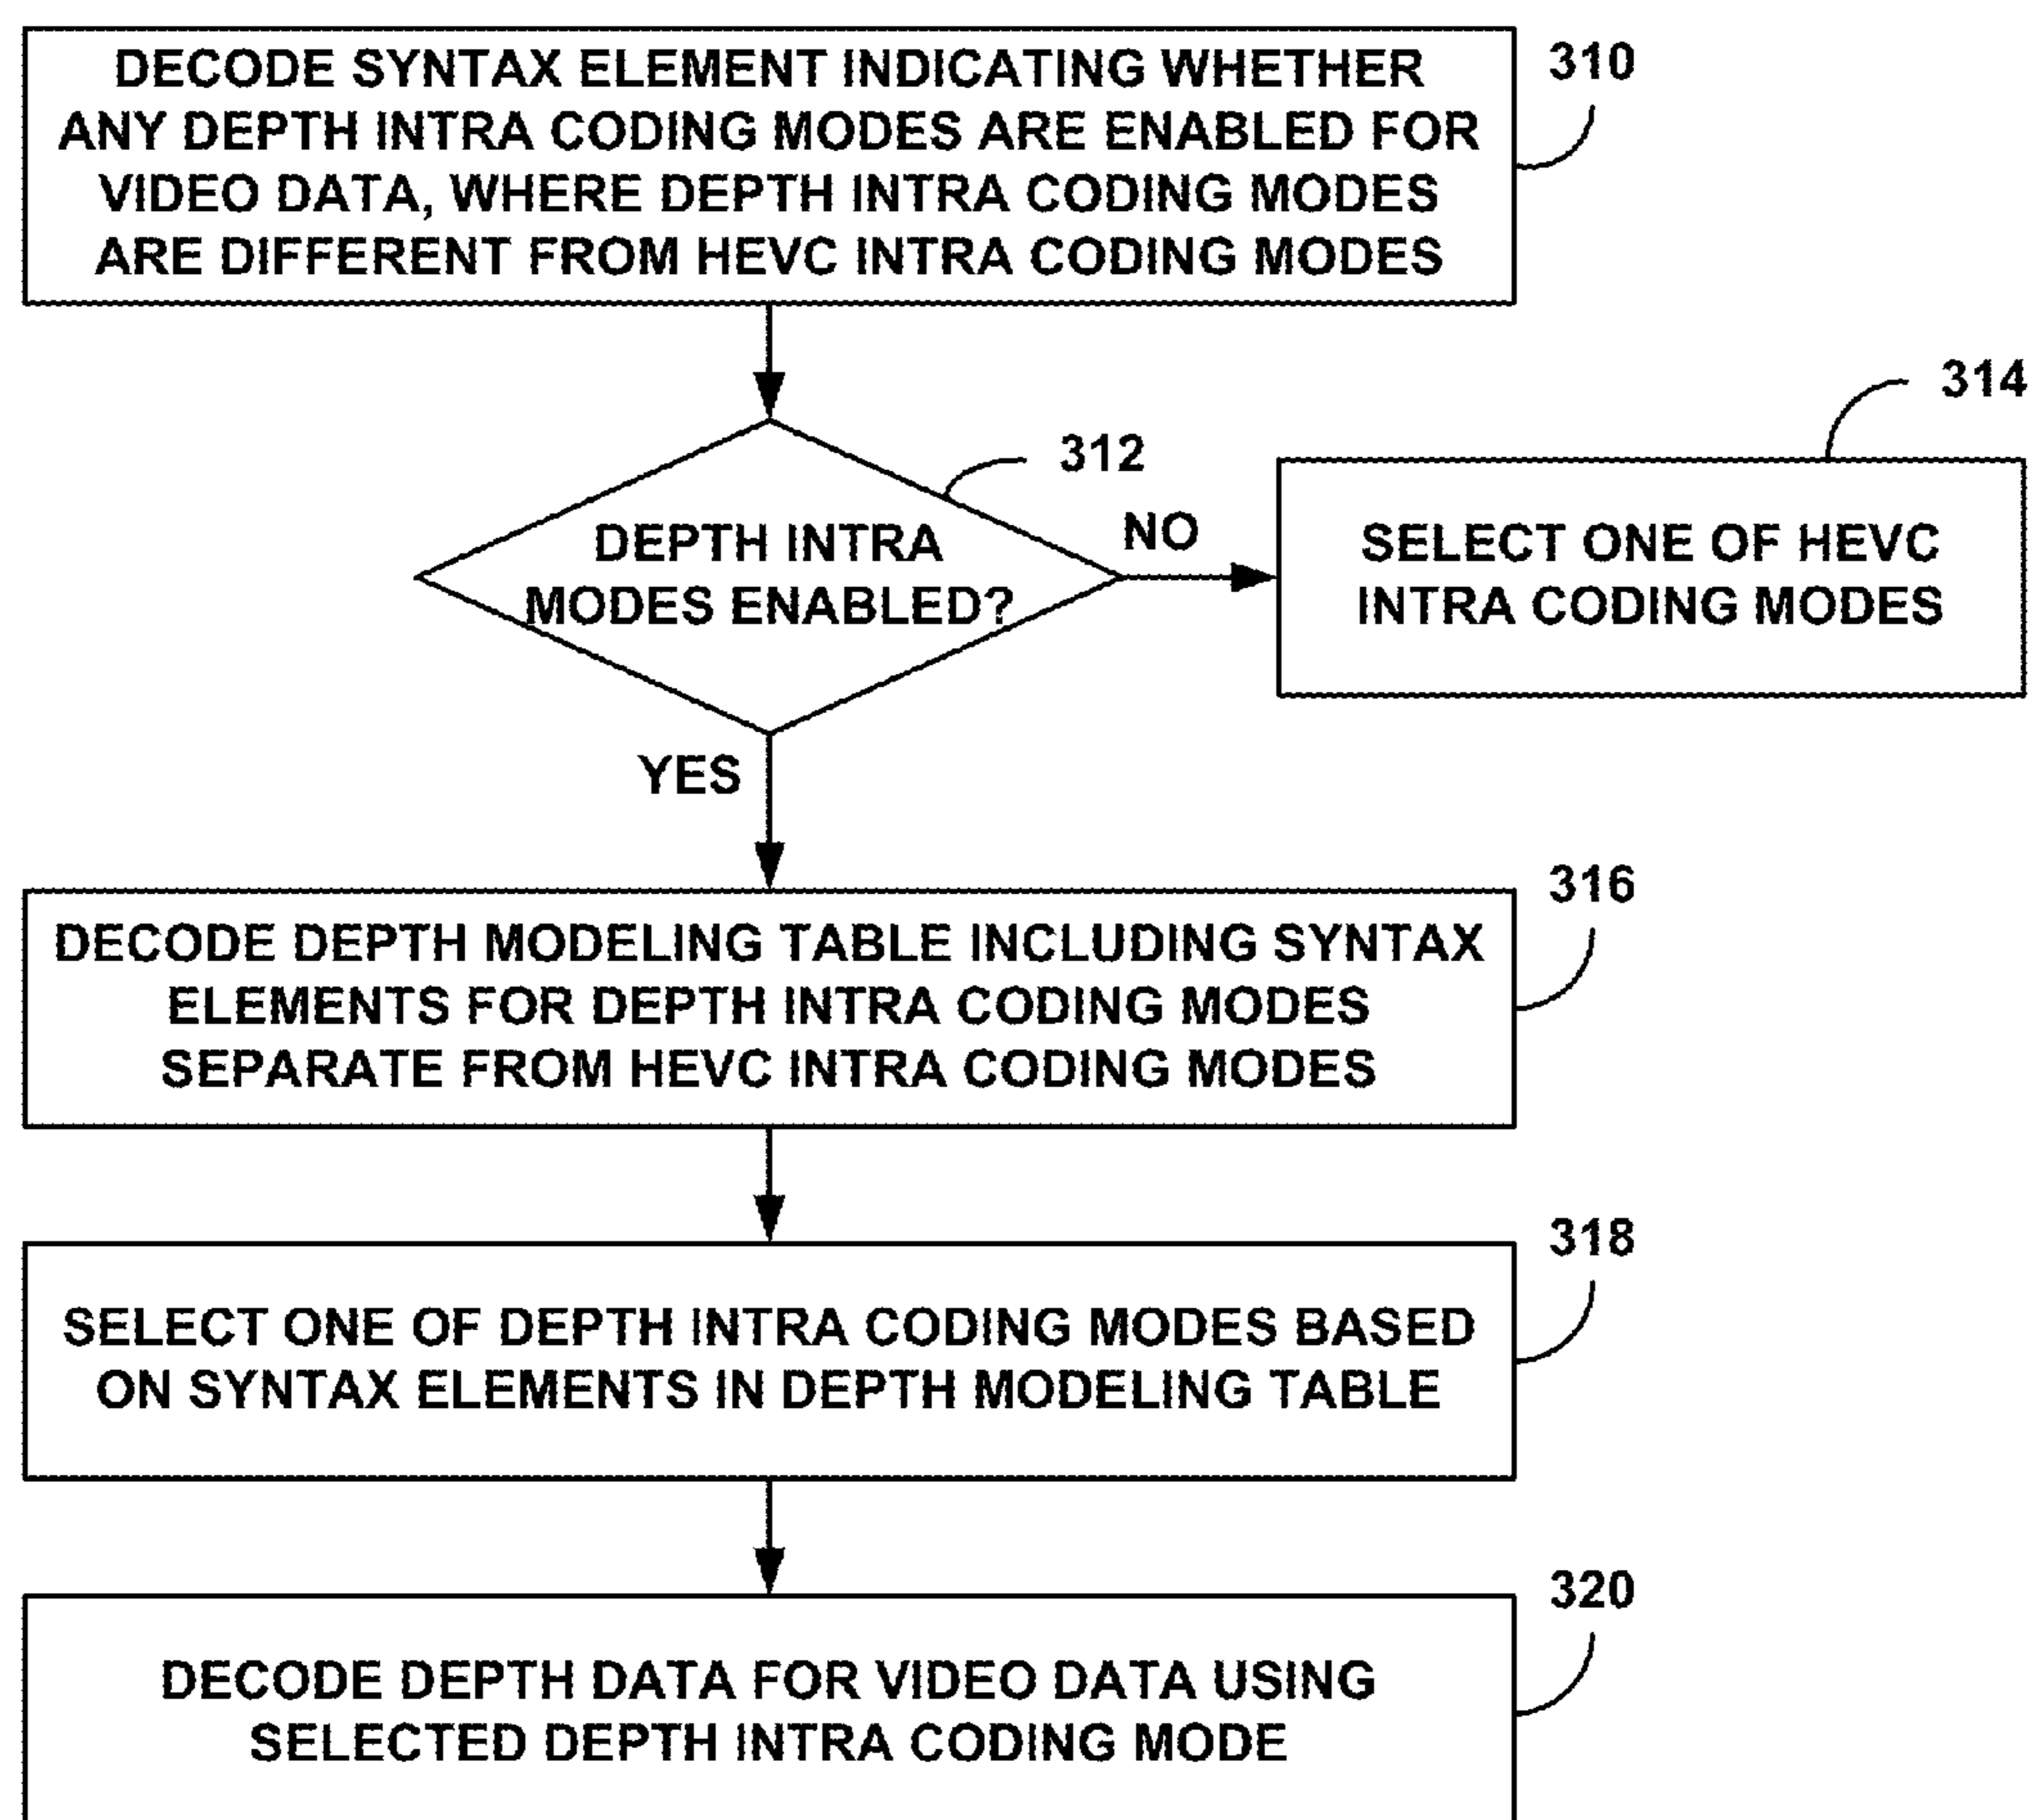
DECODE SYNTAX ELEMENT INDICATING WHETHER ANY DEPTH INTRA CODING MODES ARE ENABLED FOR VIDEO DATA, WHERE DEPTH INTRA CODING MODES ARE DIFFERENT FROM HEVC INTRA CODING MODES

310

312

DEPTH INTRA MODES ENABLED?

NO

314

SELECT ONE OF HEVC INTRA CODING MODES

YES

316

DECODE DEPTH MODELING TABLE INCLUDING SYNTAX ELEMENTS FOR DEPTH INTRA CODING MODES SEPARATE FROM HEVC INTRA CODING MODES

318

SELECT ONE OF DEPTH INTRA CODING MODES BASED ON SYNTAX ELEMENTS IN DEPTH MODELING TABLE

320

DECODE DEPTH DATA FOR VIDEO DATA USING SELECTED DEPTH INTRA CODING MODE